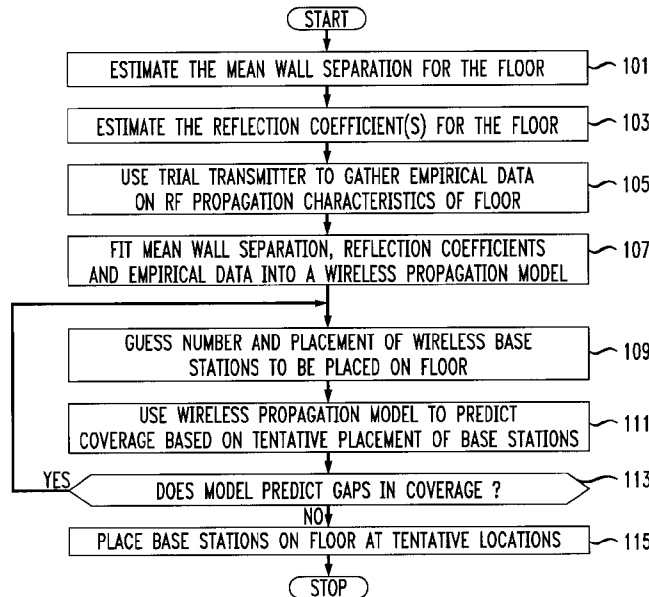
START

ESTIMATE THE MEAN WALL SEPARATION FOR THE FLOOR
101

ESTIMATE THE REFLECTION COEFFICIENT(S) FOR THE FLOOR
103

USE TRIAL TRANSMITTER TO GATHER EMPIRICAL DATA ON RF PROPAGATION CHARACTERISTICS OF FLOOR
105

FIT MEAN WALL SEPARATION, REFLECTION COEFFICIENTS AND EMPIRICAL DATA INTO A WIRELESS PROPAGATION MODEL
107

GUESS NUMBER AND PLACEMENT OF WIRELESS BASE STATIONS TO BE PLACED ON FLOOR
109

USE WIRELESS PROPAGATION MODEL TO PREDICT COVERAGE BASED ON TENTATIVE PLACEMENT OF BASE STATIONS
111

YES
DOES MODEL PREDICT GAPS IN COVERAGE ?
113

NO

PLACE BASE STATIONS ON FLOOR AT TENTATIVE LOCATIONS
115

STOP